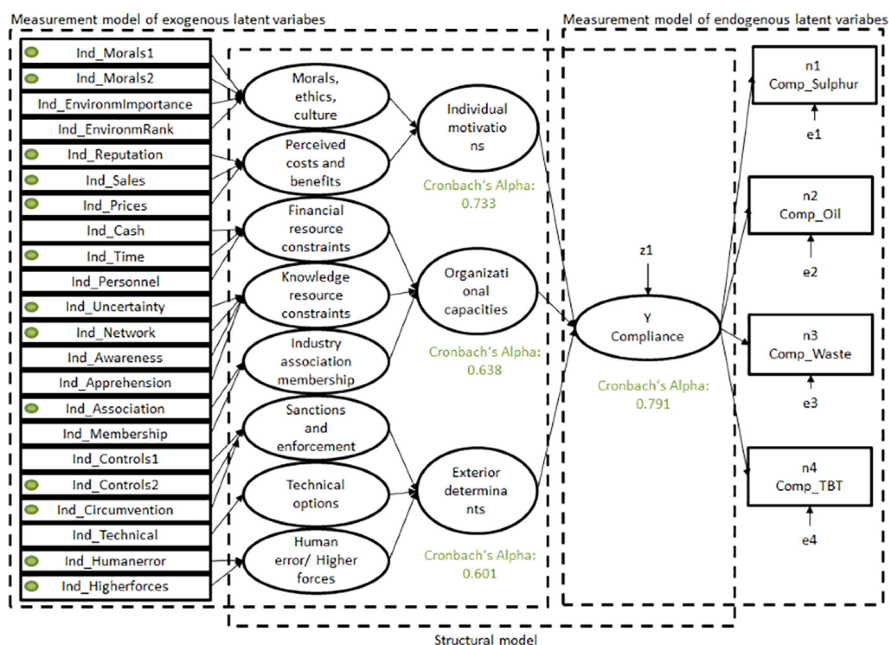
Measurement model of exogenous latent variabes

Measurement model of endogenous latent variabes

Ind_Morals1
Ind_Morals2
Ind_EnvironmImportance
Ind_EnvironmRank
Ind_Reputation
Ind_Sales
Ind_Prices
Ind_Cash
Ind_Time
Ind_Personnel
Ind_Uncertainty
Ind_Network
Ind_Awareness
Ind_Apprehension
Ind_Association
Ind_Membership
Ind_Controls1
Ind_Controls2
Ind_Circumvention
Ind_Technical
Ind_Humanerror
Ind_Higherforces

Morals, ethics, culture

Perceived costs and benefits

Financial resource constraints

Knowledge resource constraints

Industry association membership

Sanctions and enforcement

Technical options

Human error/ Higher forces

Individual motivations

Cronbach's Alpha: 0.733

Organizational capacities

Cronbach's Alpha: 0.638

Exterior determinants

Cronbach's Alpha: 0.601

z1

Y Compliance

Cronbach's Alpha: 0.791

n1 Comp_Sulphur

e1

n2 Comp_Oil

e2

n3 Comp_Waste

e3

n4 Comp_TBT

e4

Structural model